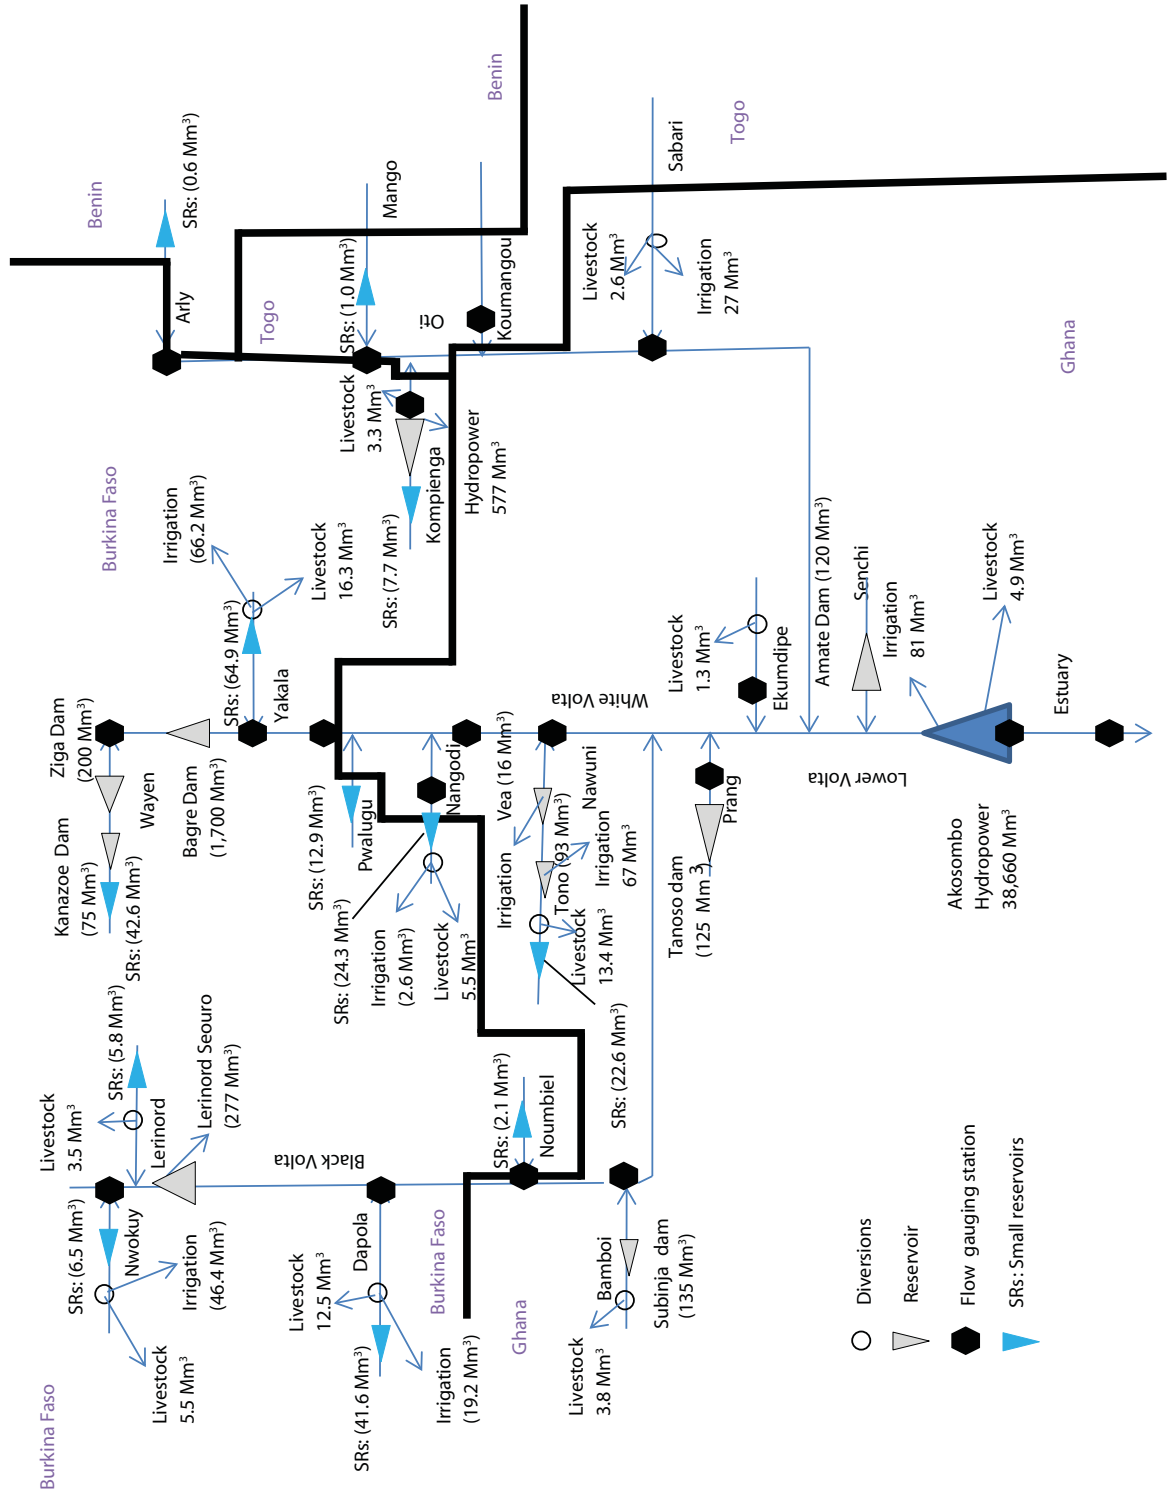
Benin
SRs: (0.6 Mm$^3$)
Arly
Togo
Mango
SRs: (1.0 Mm$^3$)
Benin
Koumangou
Oti
Togo
Sabari
Livestock 2.6 Mm$^3$
Irrigation 27 Mm$^3$
Ghana
Livestock 3.3 Mm$^3$
Kompienga
SRs: (7.7 Mm$^3$)
Hydropower 577 Mm$^3$
Burkina Faso
Irrigation (66.2 Mm$^3$)
Livestock 16.3 Mm$^3$
SRs: (64.9 Mm$^3$)
Yakala
Amate Dam (120 Mm$^3$)
Senchi
Irrigation 81 Mm$^3$
Livestock 4.9 Mm$^3$
Livestock 1.3 Mm$^3$
Ekumdipe
Estuary
White Volta
Ziga Dam (200 Mm$^3$)
Wayen
Kanazoe Dam (75 Mm$^3$)
SRs: (42.6 Mm$^3$)
Bagre Dam (1,700 Mm$^3$)
SRs: (12.9 Mm$^3$)
Pwalugu
Nangodi
SRs: (24.3 Mm$^3$)
Irrigation (2.6 Mm$^3$)
Livestock 5.5 Mm$^3$
Vea (16 Mm$^3$)
Tono (93 Mm$^3$)
Irrigation
Livestock 13.4 Mm$^3$
Nawuni
Irrigation 67 Mm$^3$
Tanoso dam (125 Mm$^3$)
Prang
Lower Volta
Akosombo Hydropower 38,660 Mm$^3$
Livestock 3.5 Mm$^3$
SRs: (5.8 Mm$^3$)
Lerinord
Lerinord Seouro (277 Mm$^3$)
Black Volta
SRs: (2.1 Mm$^3$)
Noumbiel
SRs: (22.6 Mm$^3$)
SRs: (6.5 Mm$^3$)
Nwokuy
Irrigation (46.4 Mm$^3$)
Livestock 5.5 Mm$^3$
Livestock 12.5 Mm$^3$
Dapola
SRs: (41.6 Mm$^3$)
Irrigation (19.2 Mm$^3$)
Burkina Faso
Ghana
Bamboi
Subinja dam (135 Mm$^3$)
Livestock 3.8 Mm$^3$
Burkina Faso
Diversions
Reservoir
Flow gauging station
SRs: Small reservoirs